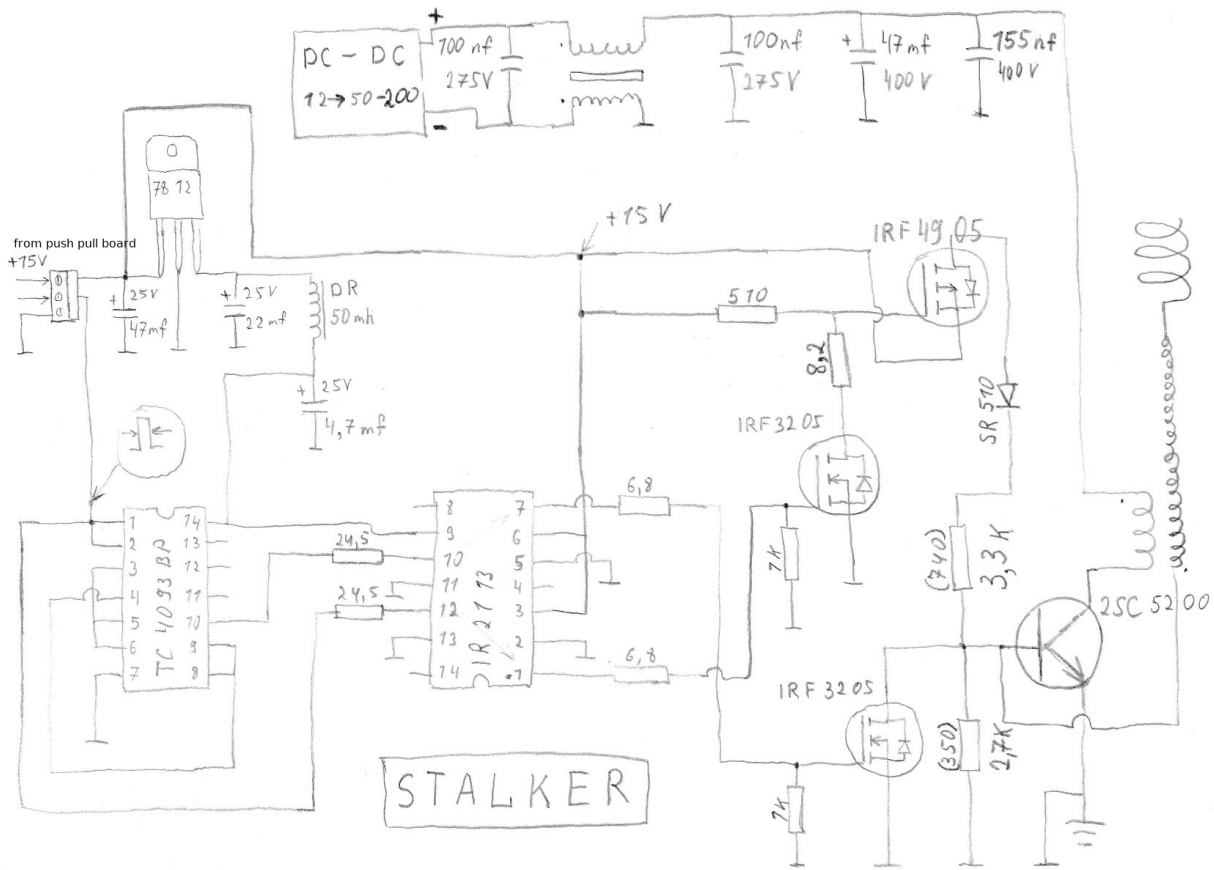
DC – DC
12→50-200
+
–
100 nf
275V
100nf
275V
+ 47mf
400V
155nf
400V

0
7812

from push pull board
+15V
+ 25V
47mf
+ 25V
22mf
DR
50mh
+ 25V
4,7mf

+15 V
IRF 4905
510
8,2
SR 510
IRF 3205
7K

1 2 3 4 5 6 7
14 13 12 11 10 9 8
TC 4093 BP

24,5
24,5
8 9 10 11 12 13 14
7 6 5 4 3 2 1
IR 2113
6,8
6,8

(740)
3,3K
2SC 5200
IRF 3205
(350)
2,7K
7K

STALKER